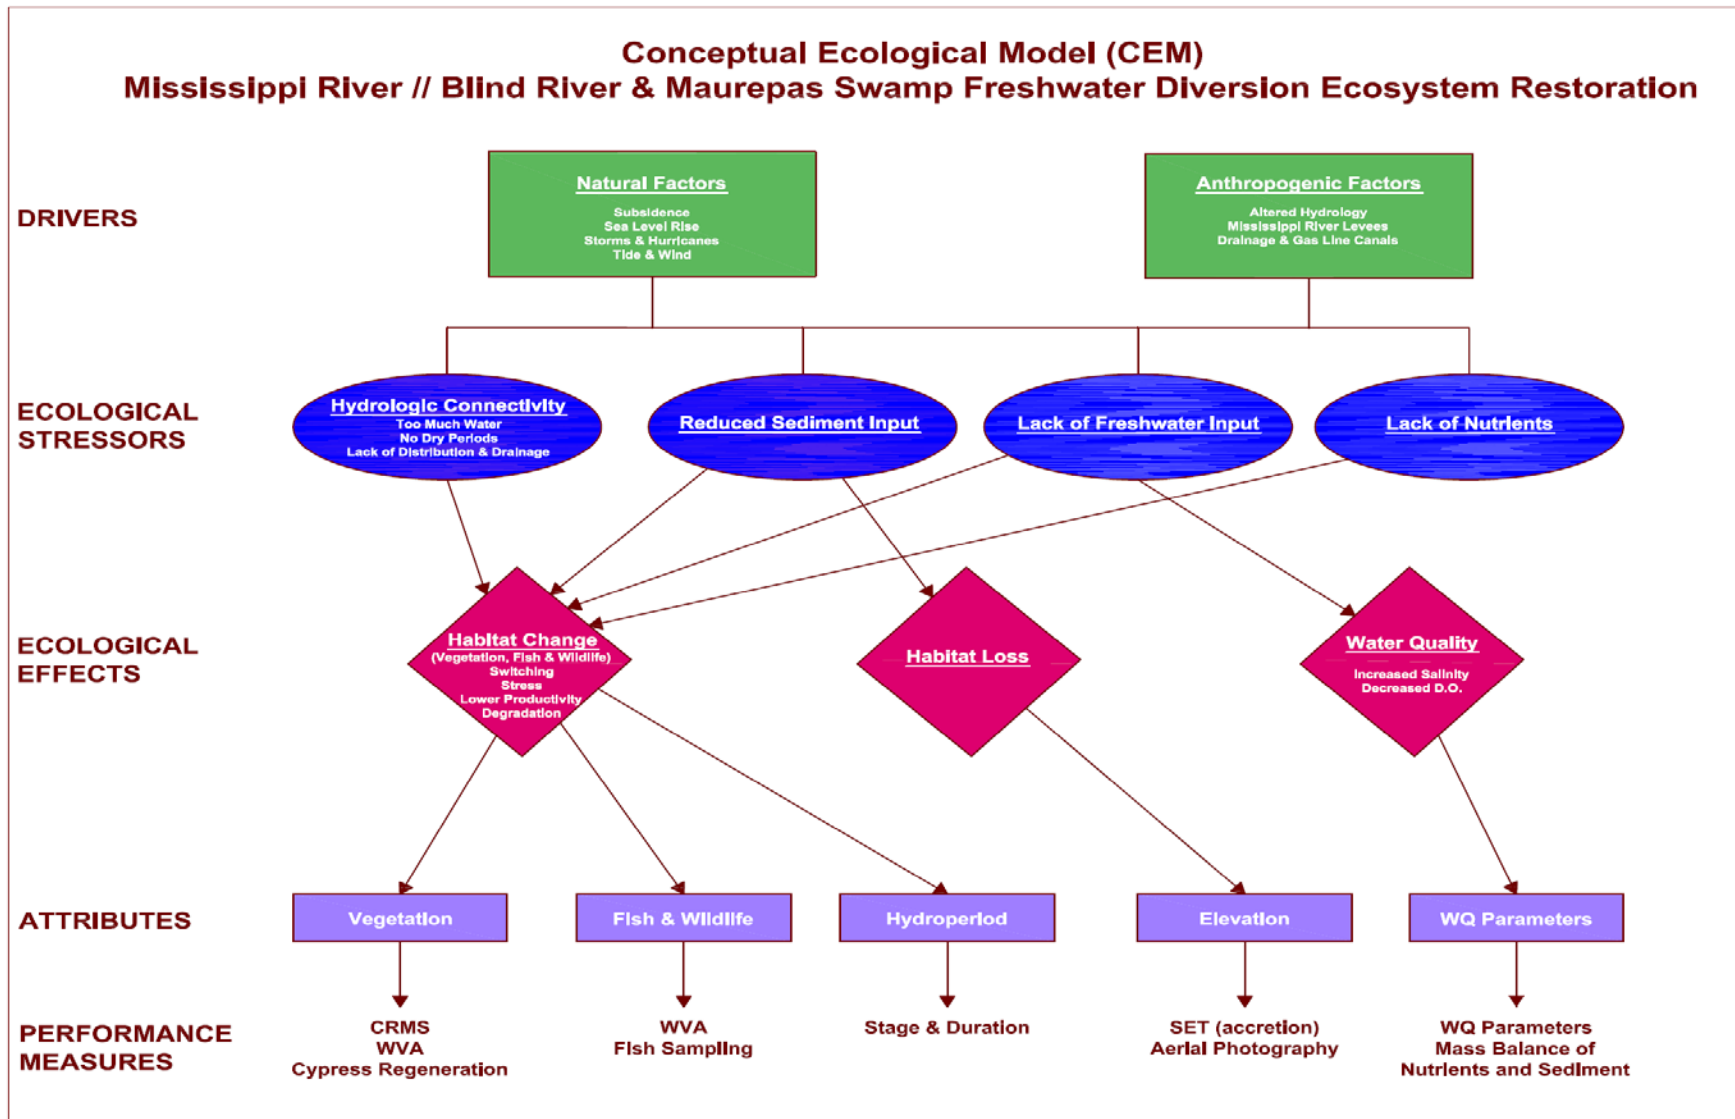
Conceptual Ecological Model (CEM)
Mississippi River // Blind River & Maurepas Swamp Freshwater Diversion Ecosystem Restoration

DRIVERS

Natural Factors
Subsidence
Sea Level Rise
Storms & Hurricanes
Tide & Wind

Anthropogenic Factors
Altered Hydrology
Mississippi River Levees
Drainage & Gas Line Canals

ECOLOGICAL STRESSORS

Hydrologic Connectivity
Too Much Water
No Dry Periods
Lack of Distribution & Drainage

Reduced Sediment Input

Lack of Freshwater Input

Lack of Nutrients

ECOLOGICAL EFFECTS

Habitat Change
(Vegetation, Fish & Wildlife)
Switching
Stress
Lower Productivity
Degradation

Habitat Loss

Water Quality
Increased Salinity
Decreased D.O.

ATTRIBUTES

Vegetation

Fish & Wildlife

Hydroperiod

Elevation

WQ Parameters

PERFORMANCE MEASURES

CRMS
WVA
Cypress Regeneration

WVA
Fish Sampling

Stage & Duration

SET (accretion)
Aerial Photography

WQ Parameters
Mass Balance of
Nutrients and Sediment